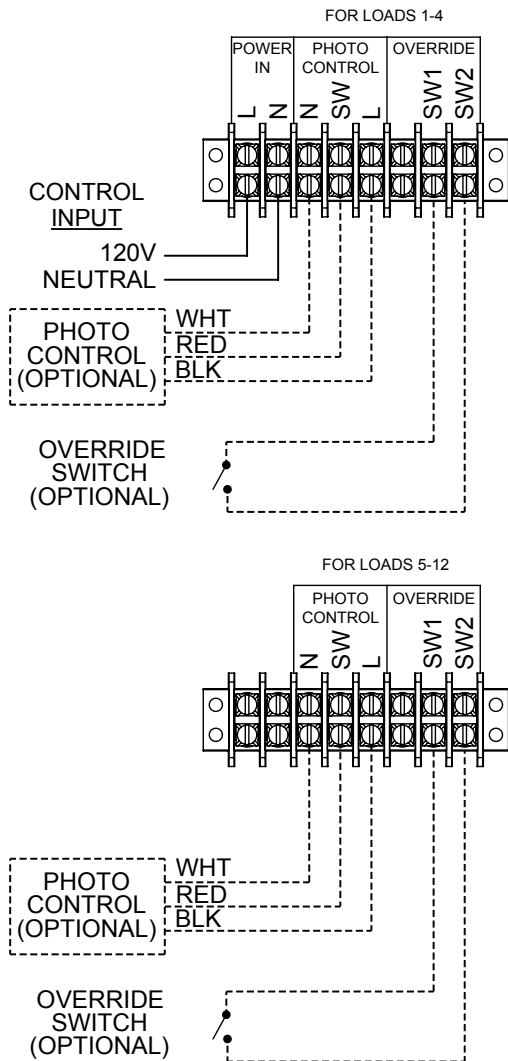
FOR LOADS 1-4

POWER IN
L
N

PHOTO CONTROL
N
SW
L

OVERRIDE
SW1
SW2

CONTROL
INPUT

120V
NEUTRAL

PHOTO CONTROL (OPTIONAL)
WHT
RED
BLK

OVERRIDE SWITCH (OPTIONAL)

FOR LOADS 5-12

PHOTO CONTROL
N
SW
L

OVERRIDE
SW1
SW2

PHOTO CONTROL (OPTIONAL)
WHT
RED
BLK

OVERRIDE SWITCH (OPTIONAL)